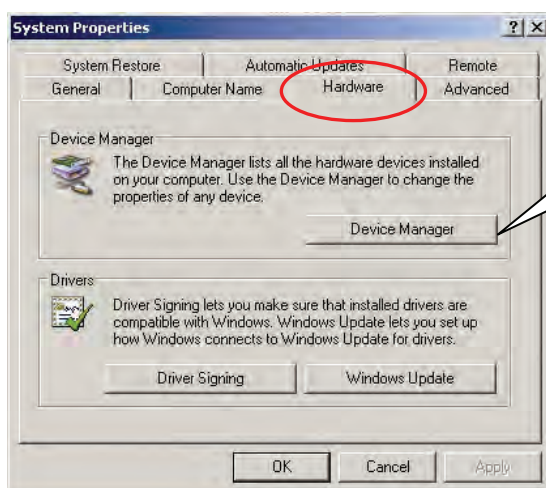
System Properties

?

×

System Restore

Automatic Updates

Remote

General

Computer Name

Hardware

Advanced

Device Manager

The Device Manager lists all the hardware devices installed on your computer. Use the Device Manager to change the properties of any device.

Device Manager

Drivers

Driver Signing lets you make sure that installed drivers are compatible with Windows. Windows Update lets you set up how Windows connects to Windows Update for drivers.

Driver Signing

Windows Update

OK

Cancel

Apply